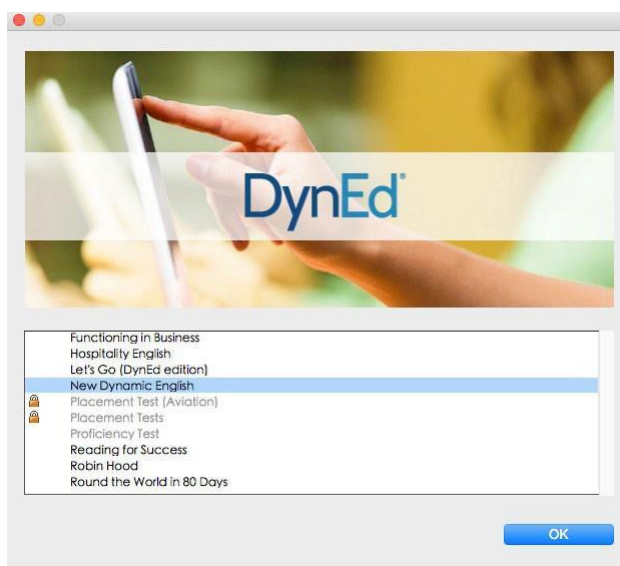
DynEd®

Functioning in Business
Hospitality English
Let's Go (DynEd edition)
New Dynamic English
Placement Test (Aviation)
Placement Tests
Proficiency Test
Reading for Success
Robin Hood
Round the World in 80 Days

OK